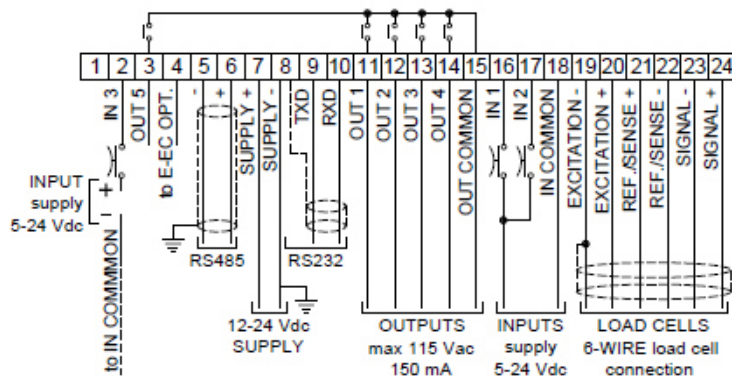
1 2 3 4 5 6 7 8 9 10 11 12 13 14 15 16 17 18 19 20 21 22 23 24

IN 3
OUT 5
to E-EC OPT.
-
+
SUPPLY +
SUPPLY -
TXD
RXD
OUT 1
OUT 2
OUT 3
OUT 4
OUT COMMON
IN 1
IN 2
IN COMMON
EXCITATION -
EXCITATION +
REF./SENSE +
REF./SENSE -
SIGNAL -
SIGNAL +

INPUT supply 5-24 Vdc
+
-
to IN COMMMON

RS485
RS232

12-24 Vdc SUPPLY

OUTPUTS max 115 Vac 150 mA

INPUTS supply 5-24 Vdc

LOAD CELLS 6-WIRE load cell connection